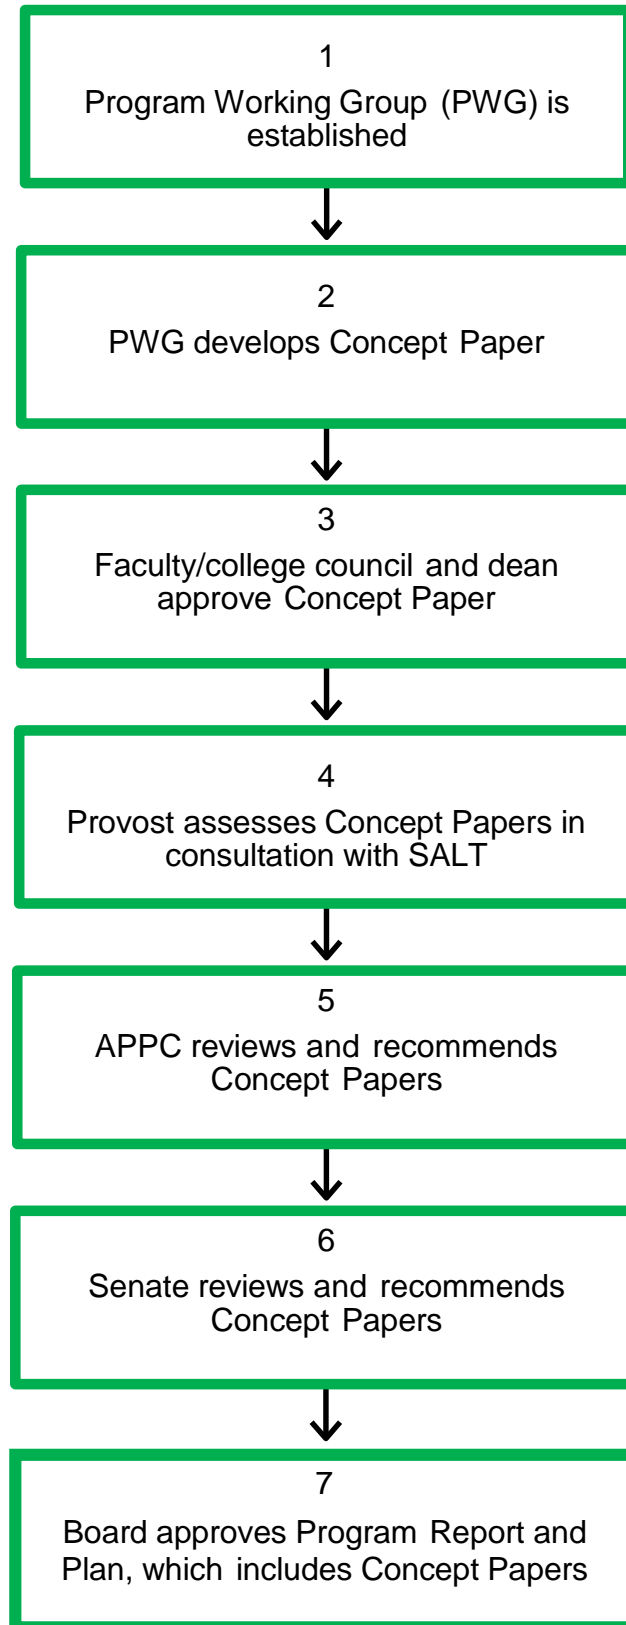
1
Program Working Group (PWG) is established

2
PWG develops Concept Paper

3
Faculty/college council and dean approve Concept Paper

4
Provost assesses Concept Papers in consultation with SALT

5
APPC reviews and recommends Concept Papers

6
Senate reviews and recommends Concept Papers

7
Board approves Program Report and Plan, which includes Concept Papers